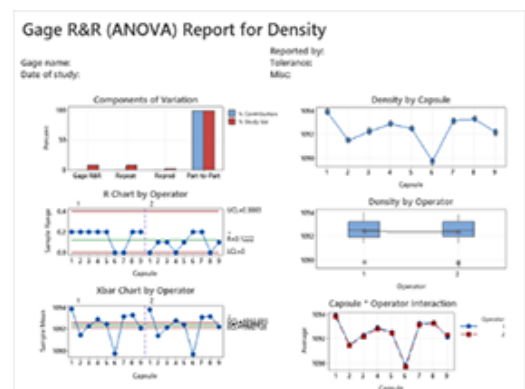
Gage R&R (ANOVA) Report for Density

Gage name:
Date of study:

Reported by:
Tolerance:
Misc:

Components of Variation

% Contribution
% Study Var

Percent

100
50
0

Gage R&R
Repeat
Reprod
Part-to-Part

Density by Capsule

1054
1052
1050

1 2 3 4 5 6 7 8 9
Capsule

R Chart by Operator

1 2

Sample Range

0.4
0.2
0.0

UCL=0.3893
R̄=0.1222
LCL=0

1 2 3 4 5 6 7 8 9 1 2 3 4 5 6 7 8 9
Capsule

Density by Operator

1054
1052
1050

1 2
Operator

Xbar Chart by Operator

1 2

Sample Mean

1054
1052
1050

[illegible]

1 2 3 4 5 6 7 8 9 1 2 3 4 5 6 7 8 9
Capsule

Capsule * Operator Interaction

Average

1054
1052
1050

Operator
1
2

1 2 3 4 5 6 7 8 9
Capsule